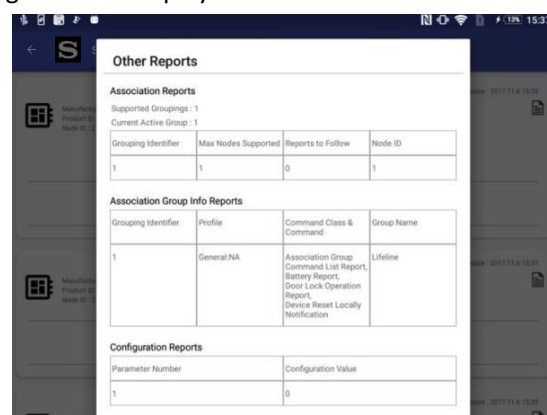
13% 15:3

Other Reports

Association Reports

Supported Groupings : 1

Current Active Group : 1

| Grouping Identifier | Max Nodes Supported | Reports to Follow | Node ID |
|---|---|---|---|
| 1 | 1 | 0 | 1 |

Association Group Info Reports

| Grouping Identifier | Profile | Command Class & Command | Group Name |
|---|---|---|---|
| 1 | General:NA | Association Group Command List Report, Battery Report, Door Lock Operation Report, Device Reset Locally Notification | Lifeline |

Configuration Reports

| Parameter Number | Configuration Value |
|---|---|
| 1 | 0 |